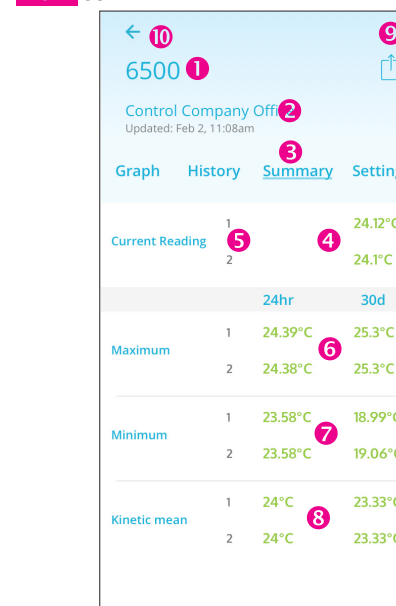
← 10
6500 1
9
Control Company Offi 2
Updated: Feb 2, 11:08am
3
Graph History Summary Settin

Current Reading 5 1 4 24.12°C
2 24.1°C

| | | 24hr | 30d |
|---|---|---|---|
| Maximum | 1 | 24.39°C 6 | 25.3°C |
| | 2 | 24.38°C | 25.3°C |
| Minimum | 1 | 23.58°C 7 | 18.99°C |
| | 2 | 23.58°C | 19.06°C |
| Kinetic mean | 1 | 24°C 8 | 23.33°C |
| | 2 | 24°C | 23.33°C |